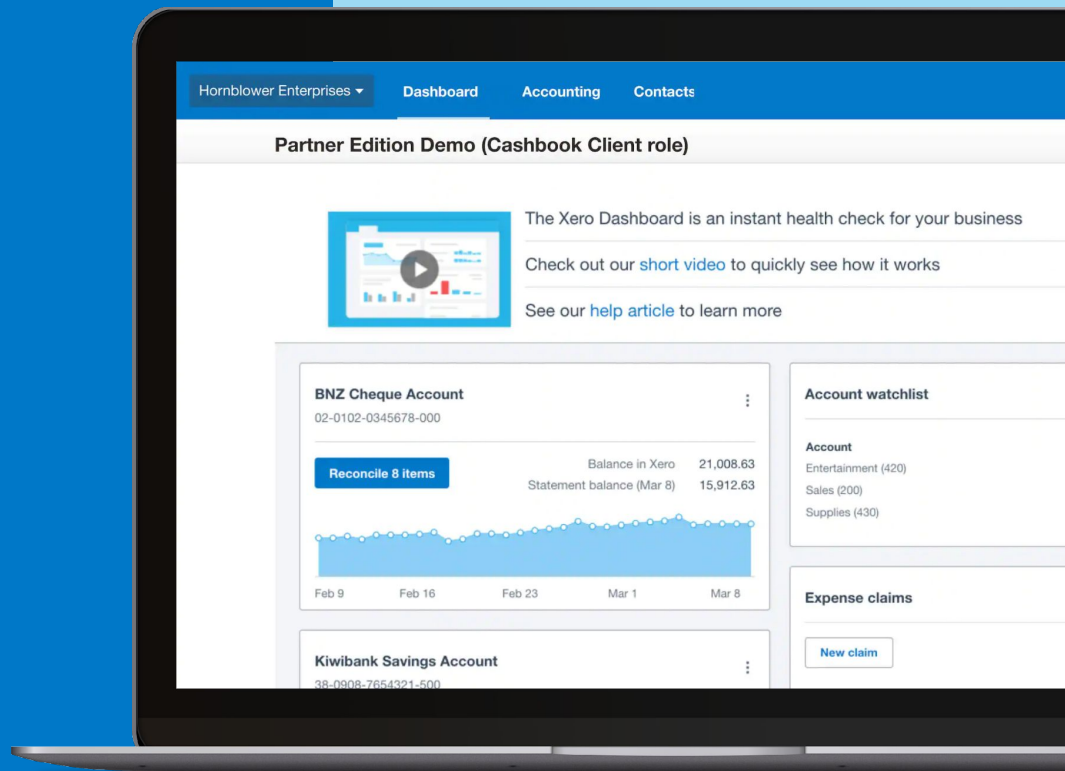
Hornblower Enterprises ▾ Dashboard Accounting Contacts

Partner Edition Demo (Cashbook Client role)

The Xero Dashboard is an instant health check for your business

Check out our short video to quickly see how it works

See our help article to learn more

BNZ Cheque Account
02-0102-0345678-000

Reconcile 8 items

Balance in Xero 21,008.63
Statement balance (Mar 8) 15,912.63

Feb 9 Feb 16 Feb 23 Mar 1 Mar 8

Account watchlist

Account
Entertainment (420)
Sales (200)
Supplies (430)

Expense claims

New claim

Kiwibank Savings Account
38-0908-7654321-500